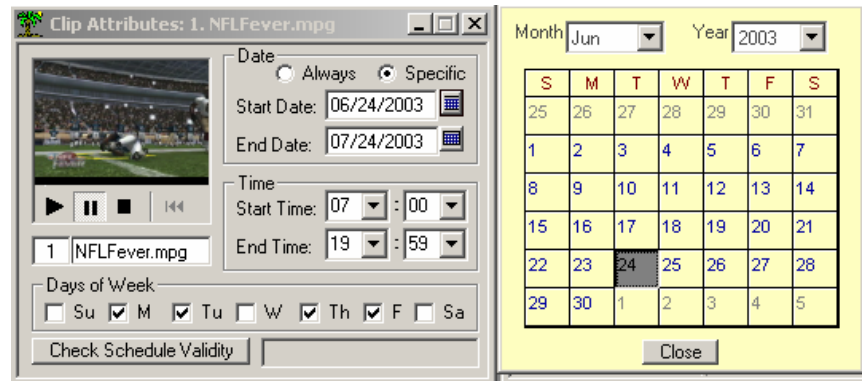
Clip Attributes: 1. NFLFever.mpg

Date
Always
Specific
Start Date: 06/24/2003
End Date: 07/24/2003

Time
Start Time: 07 : 00
End Time: 19 : 59

1 NFLFever.mpg

Days of Week
Su M Tu W Th F Sa

Check Schedule Validity

Month Jun Year 2003

| S | M | T | W | T | F | S |
|---|---|---|---|---|---|---|
| 25 | 26 | 27 | 28 | 29 | 30 | 31 |
| 1 | 2 | 3 | 4 | 5 | 6 | 7 |
| 8 | 9 | 10 | 11 | 12 | 13 | 14 |
| 15 | 16 | 17 | 18 | 19 | 20 | 21 |
| 22 | 23 | 24 | 25 | 26 | 27 | 28 |
| 29 | 30 | 1 | 2 | 3 | 4 | 5 |

Close